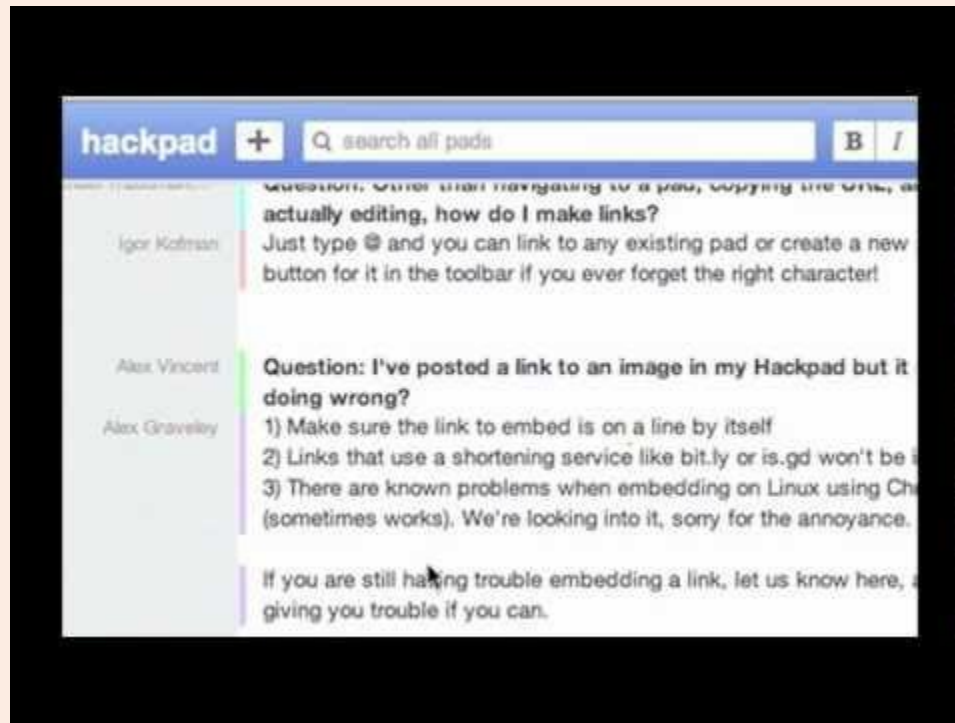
hackpad + search all pads B I

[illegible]

Question: Other than navigating to a pad, copying the URL, a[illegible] actually editing, how do I make links?

Igor Kofman

Just type @ and you can link to any existing pad or create a new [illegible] button for it in the toolbar if you ever forget the right character!

Alex Vincent

Question: I've posted a link to an image in my Hackpad but it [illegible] doing wrong?

Alex Graveley

1) Make sure the link to embed is on a line by itself

2) Links that use a shortening service like bit.ly or is.gd won't be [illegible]

3) There are known problems when embedding on Linux using Ch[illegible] (sometimes works). We're looking into it, sorry for the annoyance.

If you are still having trouble embedding a link, let us know here, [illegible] giving you trouble if you can.